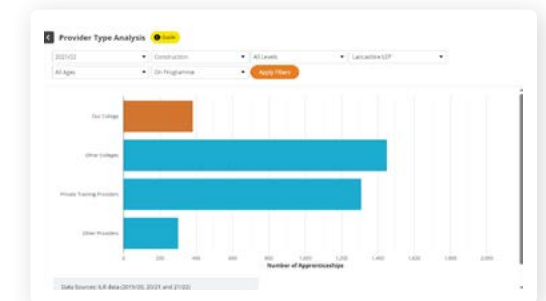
Provider Type Analysis Guide

2021/22 Construction All Levels Lancashire LEP
All Ages On Programme Apply Filters

Our College
Other Colleges
Private Training Providers
Other Providers

0 200 400 600 800 1,000 1,200 1,400 1,600 1,800 2,000
Number of Apprenticeships

Data Sources: ILR data (2019/20, 20/21 and 21/22)